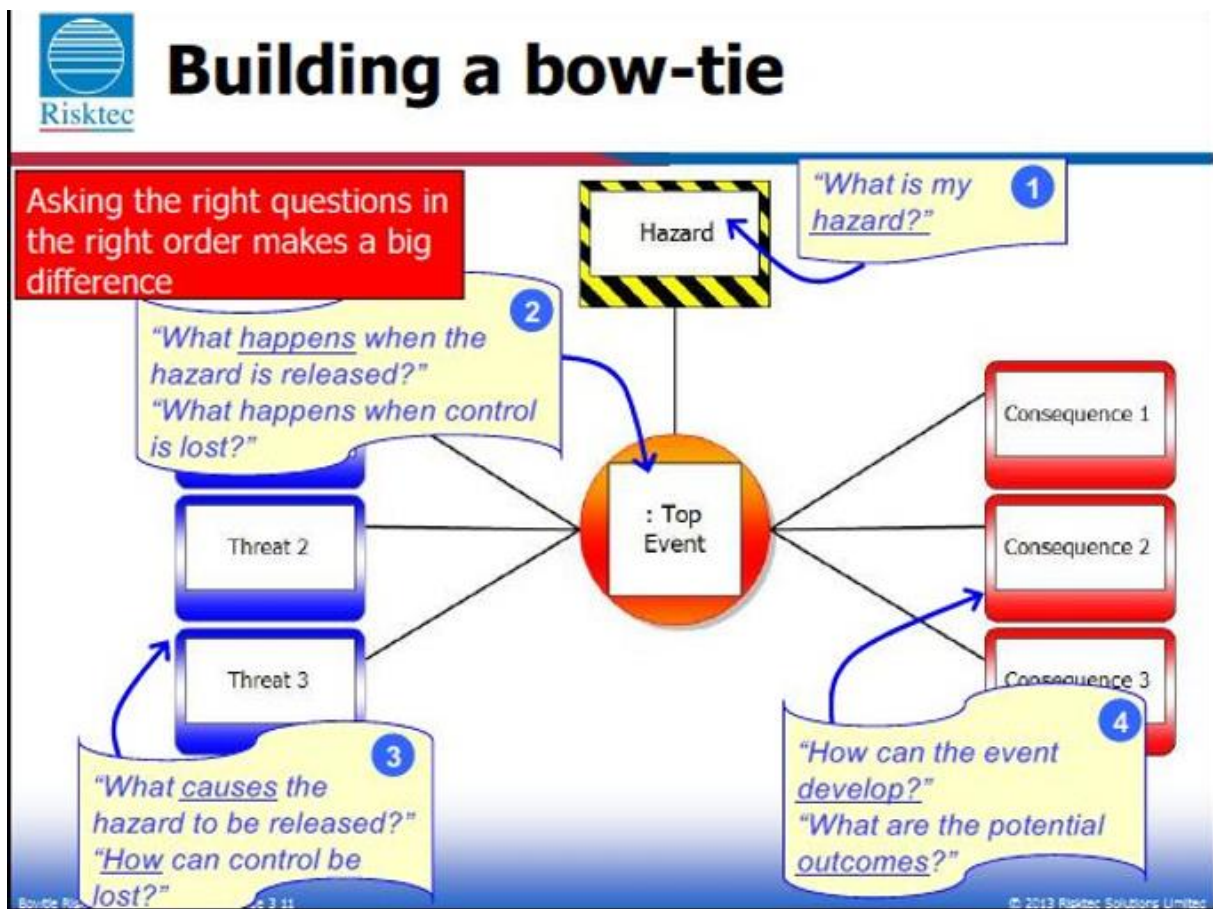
Risktec

Building a bow-tie

Asking the right questions in the right order makes a big difference

Hazard

1
"What is my hazard?"

2
"What happens when the hazard is released?"
"What happens when control is lost?"

Consequence 1

: Top Event

Threat 2

Consequence 2

Threat 3

Consequence 3

3
"What causes the hazard to be released?"
"How can control be lost?"

4
"How can the event develop?"
"What are the potential outcomes?"

Bowtie Ris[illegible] 3 11

© 2013 Risktec Solutions Limited